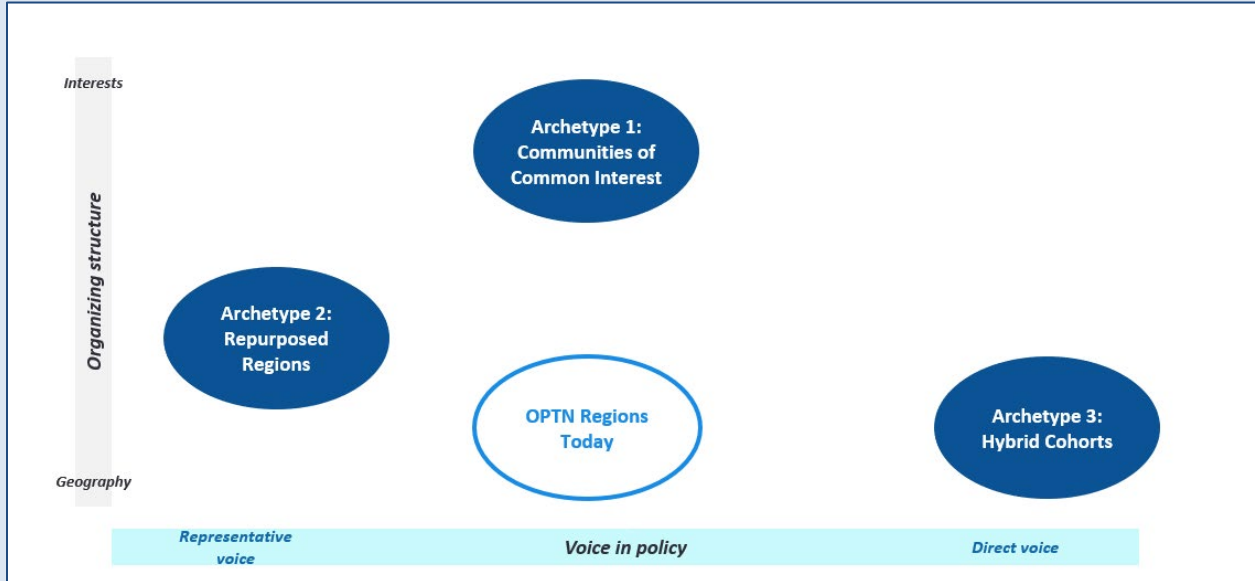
Interests

Organizing structure

Geography

Archetype 1: Communities of Common Interest

Archetype 2: Repurposed Regions

OPTN Regions Today

Archetype 3: Hybrid Cohorts

Representative voice

Voice in policy

Direct voice